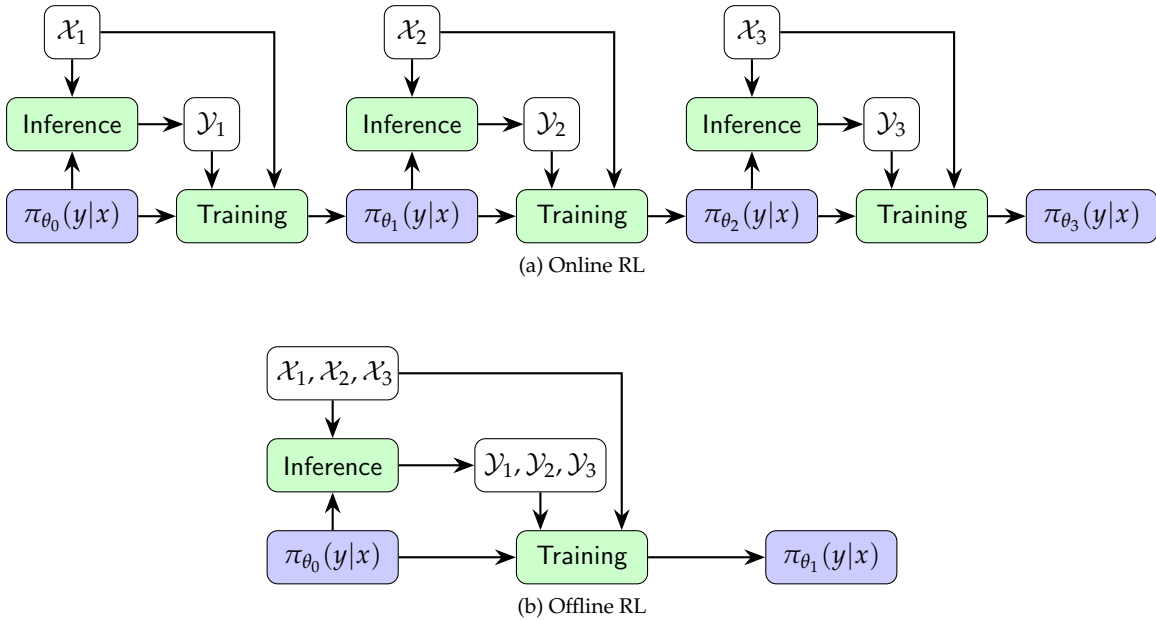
$\mathcal{X}_1$

Inference

$\mathcal{Y}_1$

$\pi_{\theta_0}(y|x)$

Training

$\mathcal{X}_2$

Inference

$\mathcal{Y}_2$

$\pi_{\theta_1}(y|x)$

Training

$\mathcal{X}_3$

Inference

$\mathcal{Y}_3$

$\pi_{\theta_2}(y|x)$

Training

$\pi_{\theta_3}(y|x)$

(a) Online RL

$\mathcal{X}_1, \mathcal{X}_2, \mathcal{X}_3$

Inference

$\mathcal{Y}_1, \mathcal{Y}_2, \mathcal{Y}_3$

$\pi_{\theta_0}(y|x)$

Training

$\pi_{\theta_1}(y|x)$

(b) Offline RL